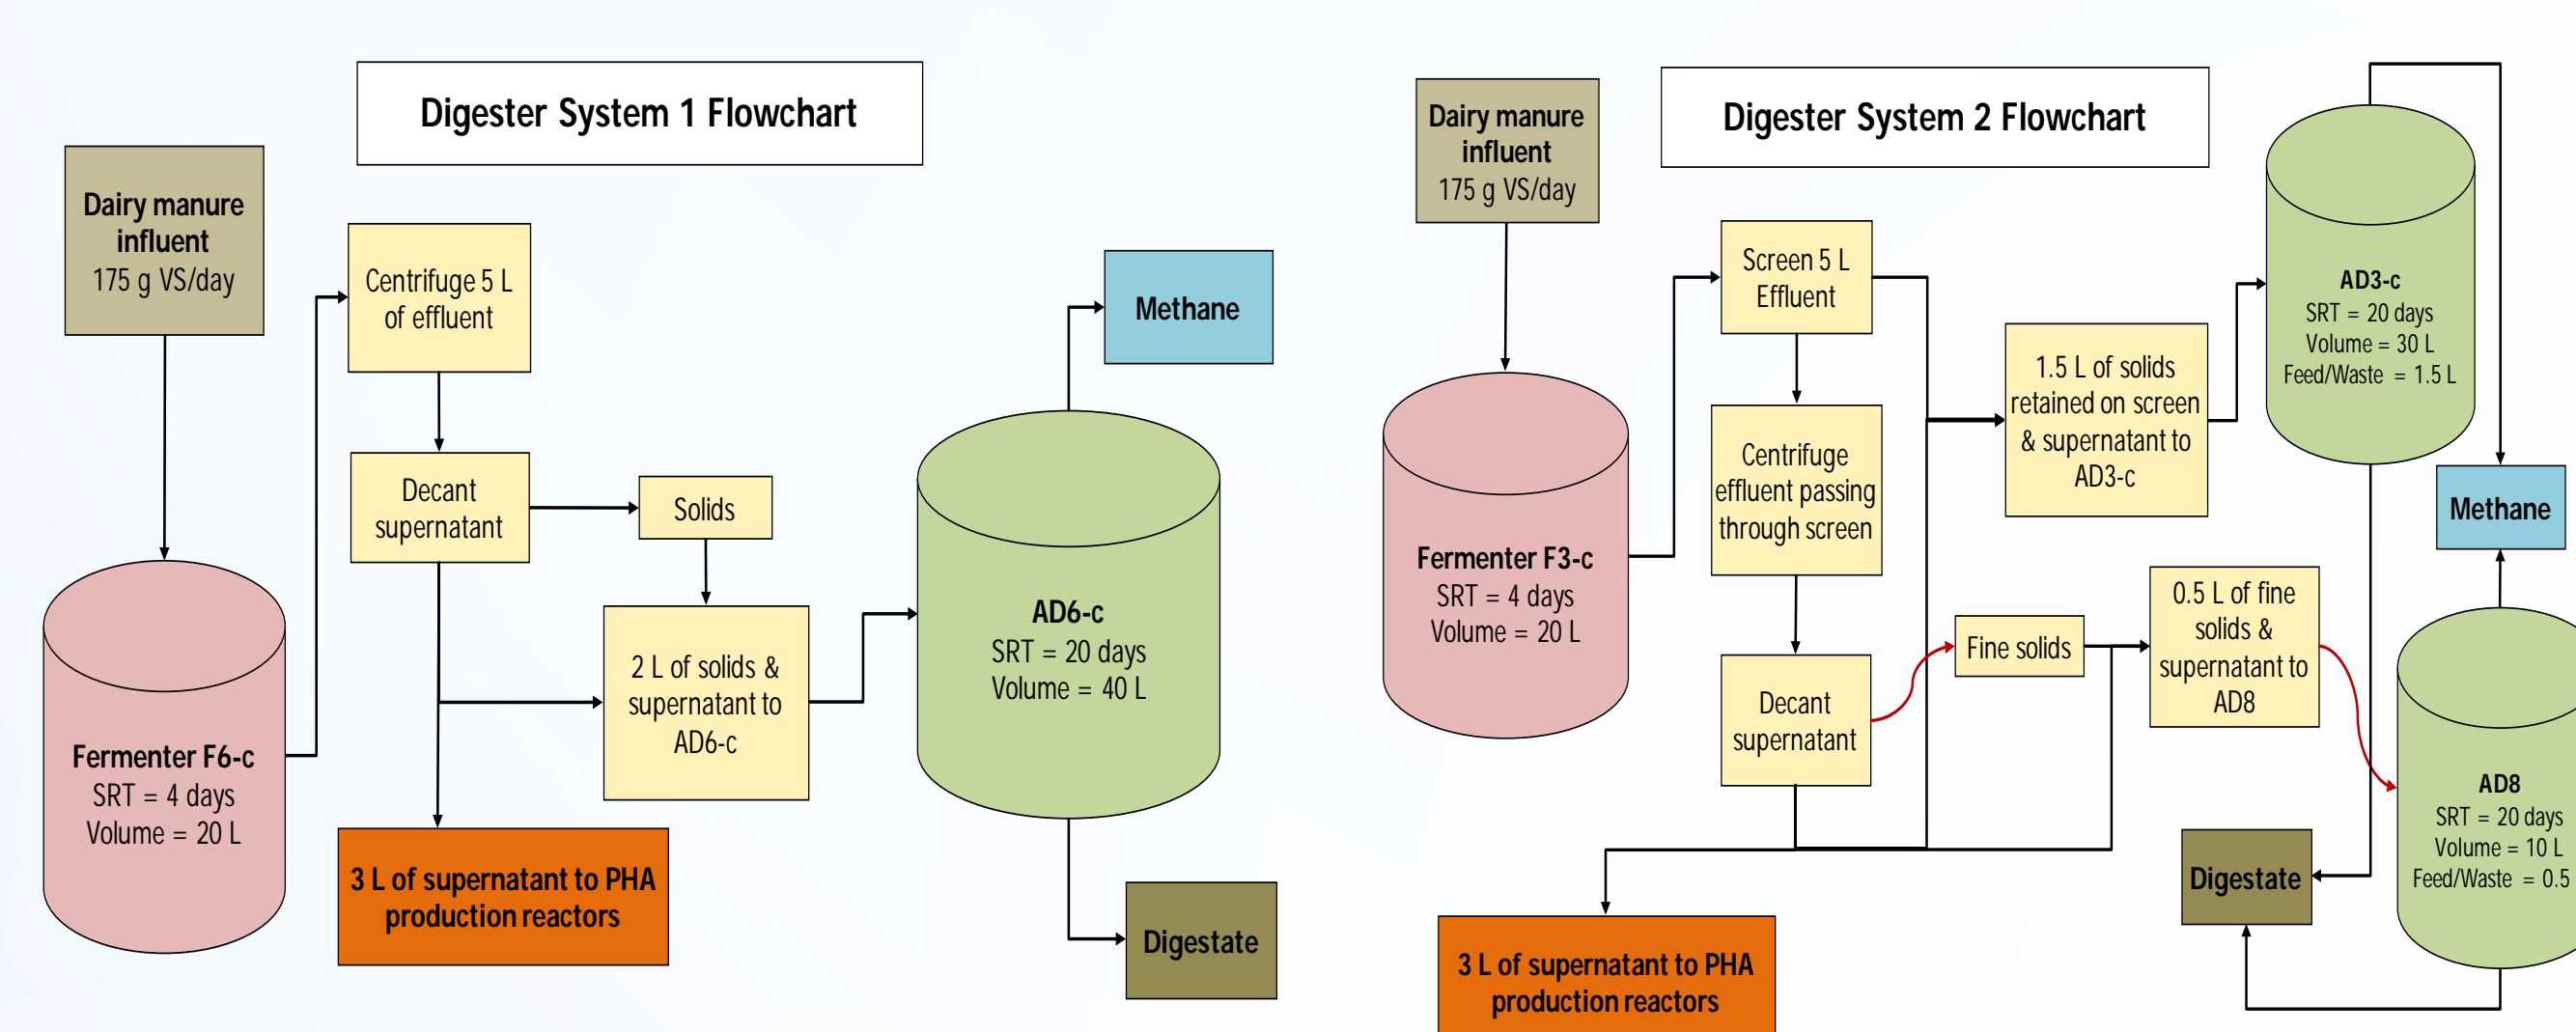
Digester System 1 Flowchart

Dairy manure influent
175 g VS/day

Centrifuge 5 L of effluent

Decant supernatant

Solids

2 L of solids & supernatant to AD6-c

Methane

AD6-c
SRT = 20 days
Volume = 40 L

Fermenter F6-c
SRT = 4 days
Volume = 20 L

3 L of supernatant to PHA production reactors

Digestate

Dairy manure influent
175 g VS/day

Digester System 2 Flowchart

Screen 5 L Effluent

Centrifuge effluent passing through screen

1.5 L of solids retained on screen & supernatant to AD3-c

AD3-c
SRT = 20 days
Volume = 30 L
Feed/Waste = 1.5 L

Methane

Fermenter F3-c
SRT = 4 days
Volume = 20 L

Fine solids

0.5 L of fine solids & supernatant to AD8

Decant supernatant

AD8
SRT = 20 days
Volume = 10 L
Feed/Waste = 0.5

Digestate

3 L of supernatant to PHA production reactors